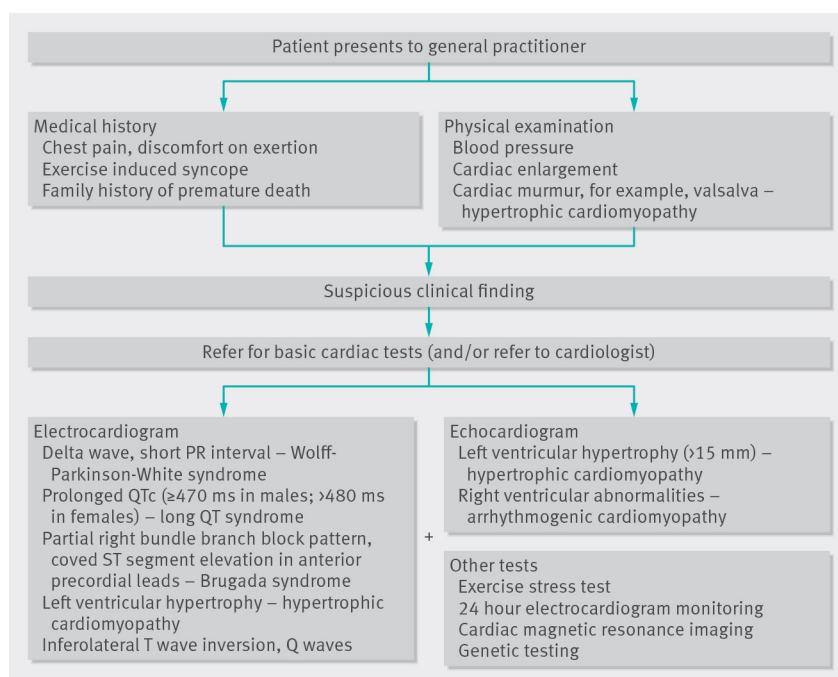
Patient presents to general practitioner

Medical history
Chest pain, discomfort on exertion
Exercise induced syncope
Family history of premature death

Physical examination
Blood pressure
Cardiac enlargement
Cardiac murmur, for example, valsalva – hypertrophic cardiomyopathy

Suspicious clinical finding

Refer for basic cardiac tests (and/or refer to cardiologist)

Electrocardiogram
Delta wave, short PR interval – Wolff-Parkinson-White syndrome
Prolonged QTc (≥470 ms in males; >480 ms in females) – long QT syndrome
Partial right bundle branch block pattern, coved ST segment elevation in anterior precordial leads – Brugada syndrome
Left ventricular hypertrophy – hypertrophic cardiomyopathy
Inferolateral T wave inversion, Q waves

+

Echocardiogram
Left ventricular hypertrophy (>15 mm) – hypertrophic cardiomyopathy
Right ventricular abnormalities – arrhythmogenic cardiomyopathy

Other tests
Exercise stress test
24 hour electrocardiogram monitoring
Cardiac magnetic resonance imaging
Genetic testing